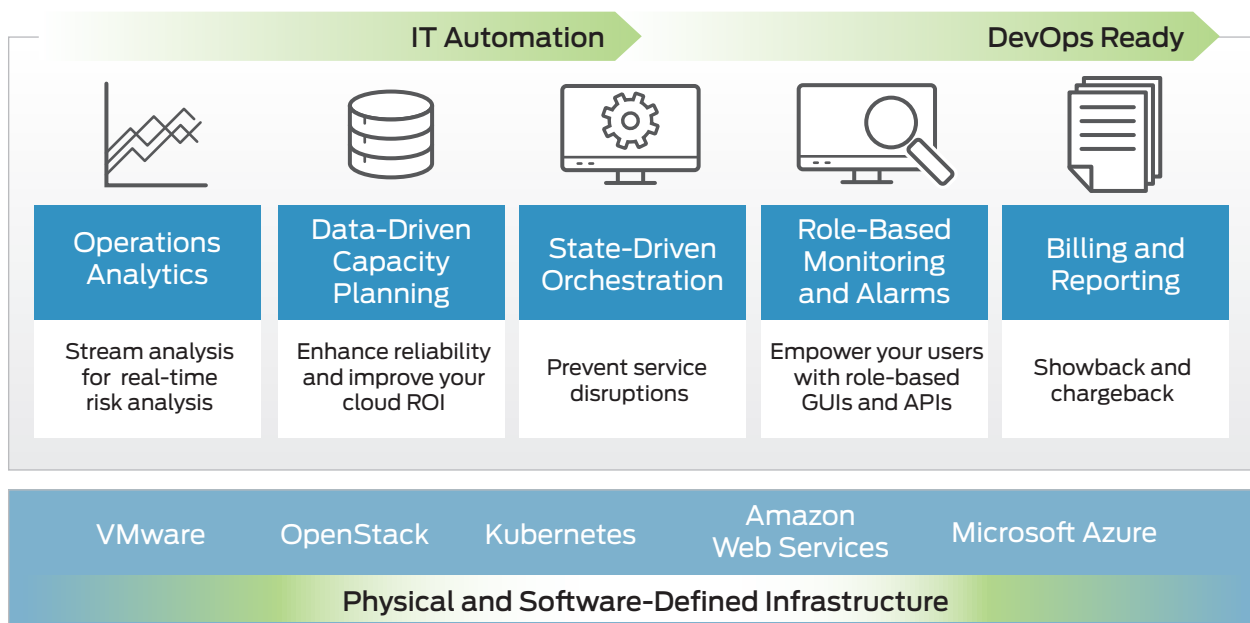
IT Automation

DevOps Ready

Operations Analytics

Stream analysis for real-time risk analysis

Data-Driven Capacity Planning

Enhance reliability and improve your cloud ROI

State-Driven Orchestration

Prevent service disruptions

Role-Based Monitoring and Alarms

Empower your users with role-based GUIs and APIs

Billing and Reporting

Showback and chargeback

VMware

OpenStack

Kubernetes

Amazon Web Services

Microsoft Azure

Physical and Software-Defined Infrastructure